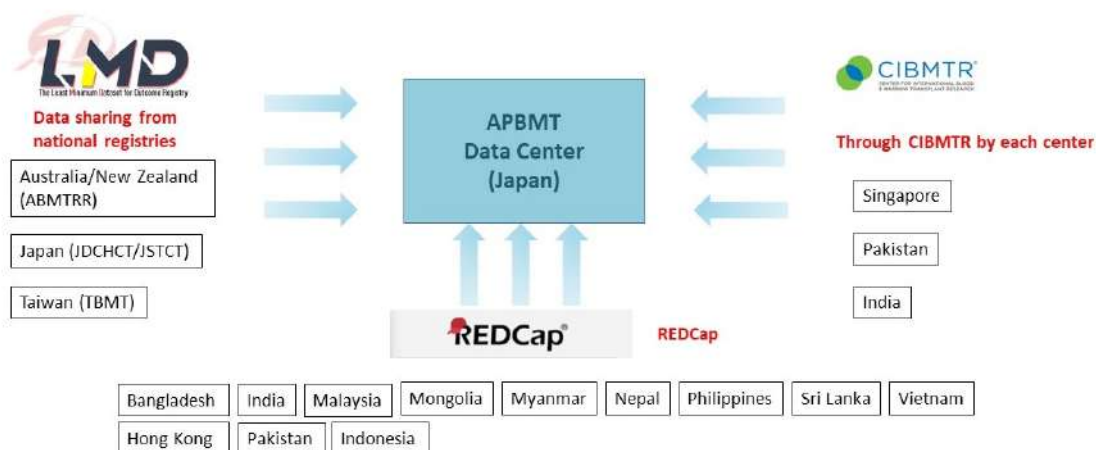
LMD
The Least Minimum Dataset for Outcome Registry

Data sharing from national registries

Australia/New Zealand (ABMTRR)

Japan (JDCHCT/JSTCT)

Taiwan (TBMT)

APBMT Data Center (Japan)

CIBMTR
CENTER FOR INTERNATIONAL BLOOD & MARROW TRANSPLANT RESEARCH

Through CIBMTR by each center

Singapore

Pakistan

India

REDCap

REDCap

Bangladesh | India | Malaysia | Mongolia | Myanmar | Nepal | Philippines | Sri Lanka | Vietnam

Hong Kong | Pakistan | Indonesia